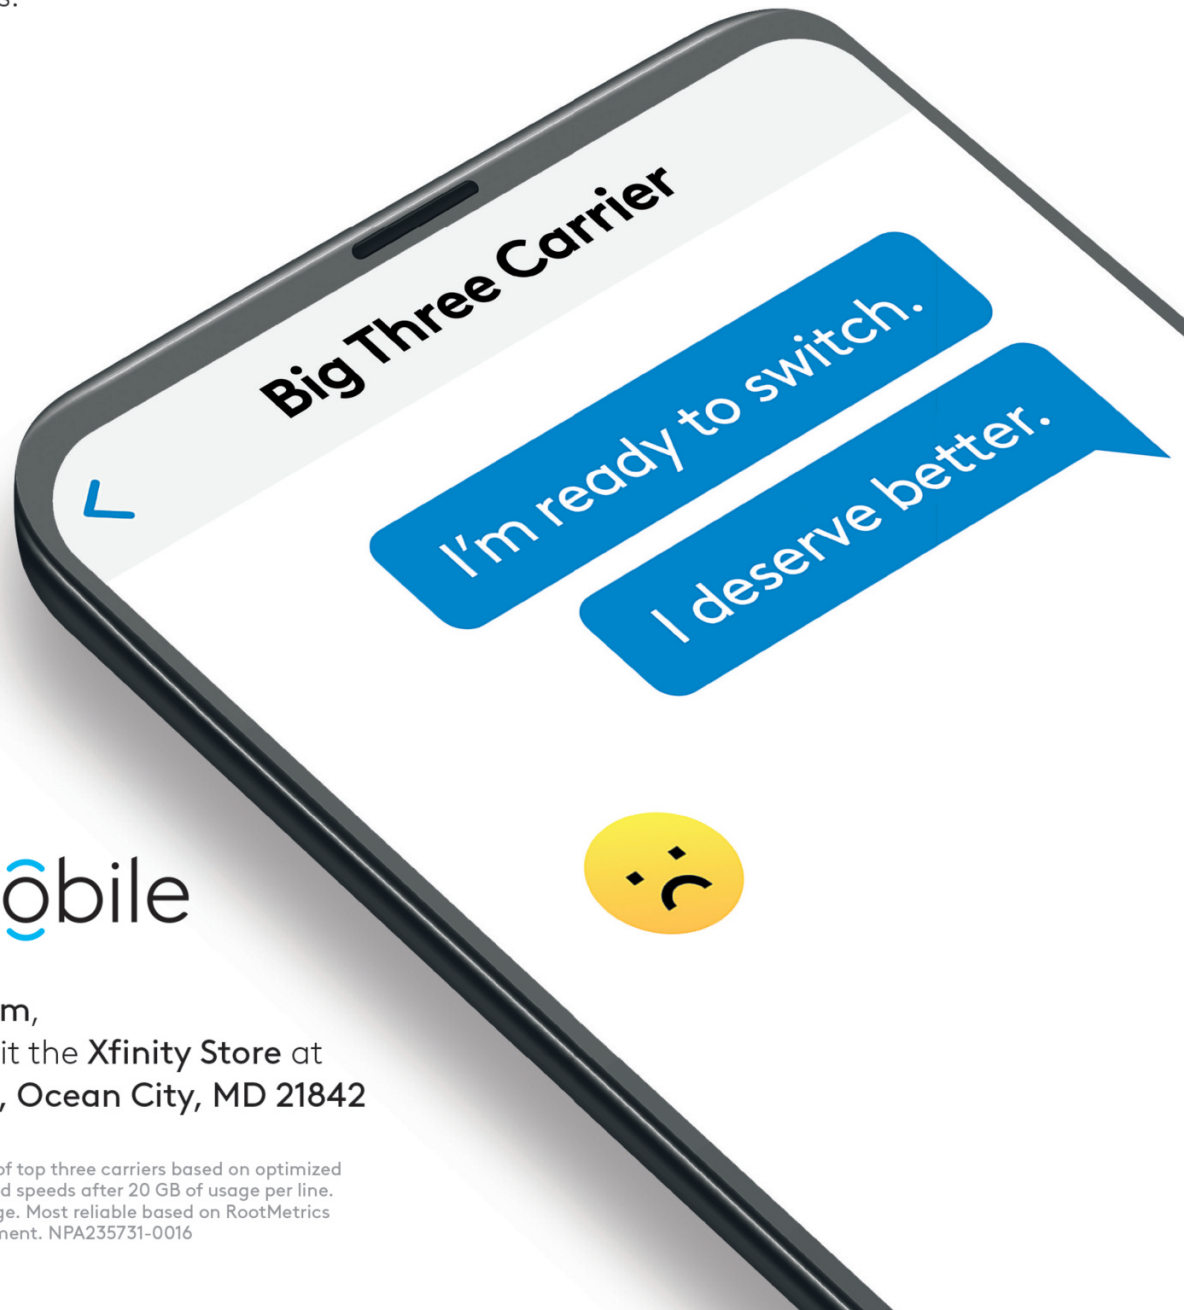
s.

Big Three Carrier

I'm ready to switch.

I deserve better.

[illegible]obile

m,
it the Xfinity Store at
, Ocean City, MD 21842

of top three carriers based on optimized
d speeds after 20 GB of usage per line.
ge. Most reliable based on RootMetrics
ment. NPA235731-0016